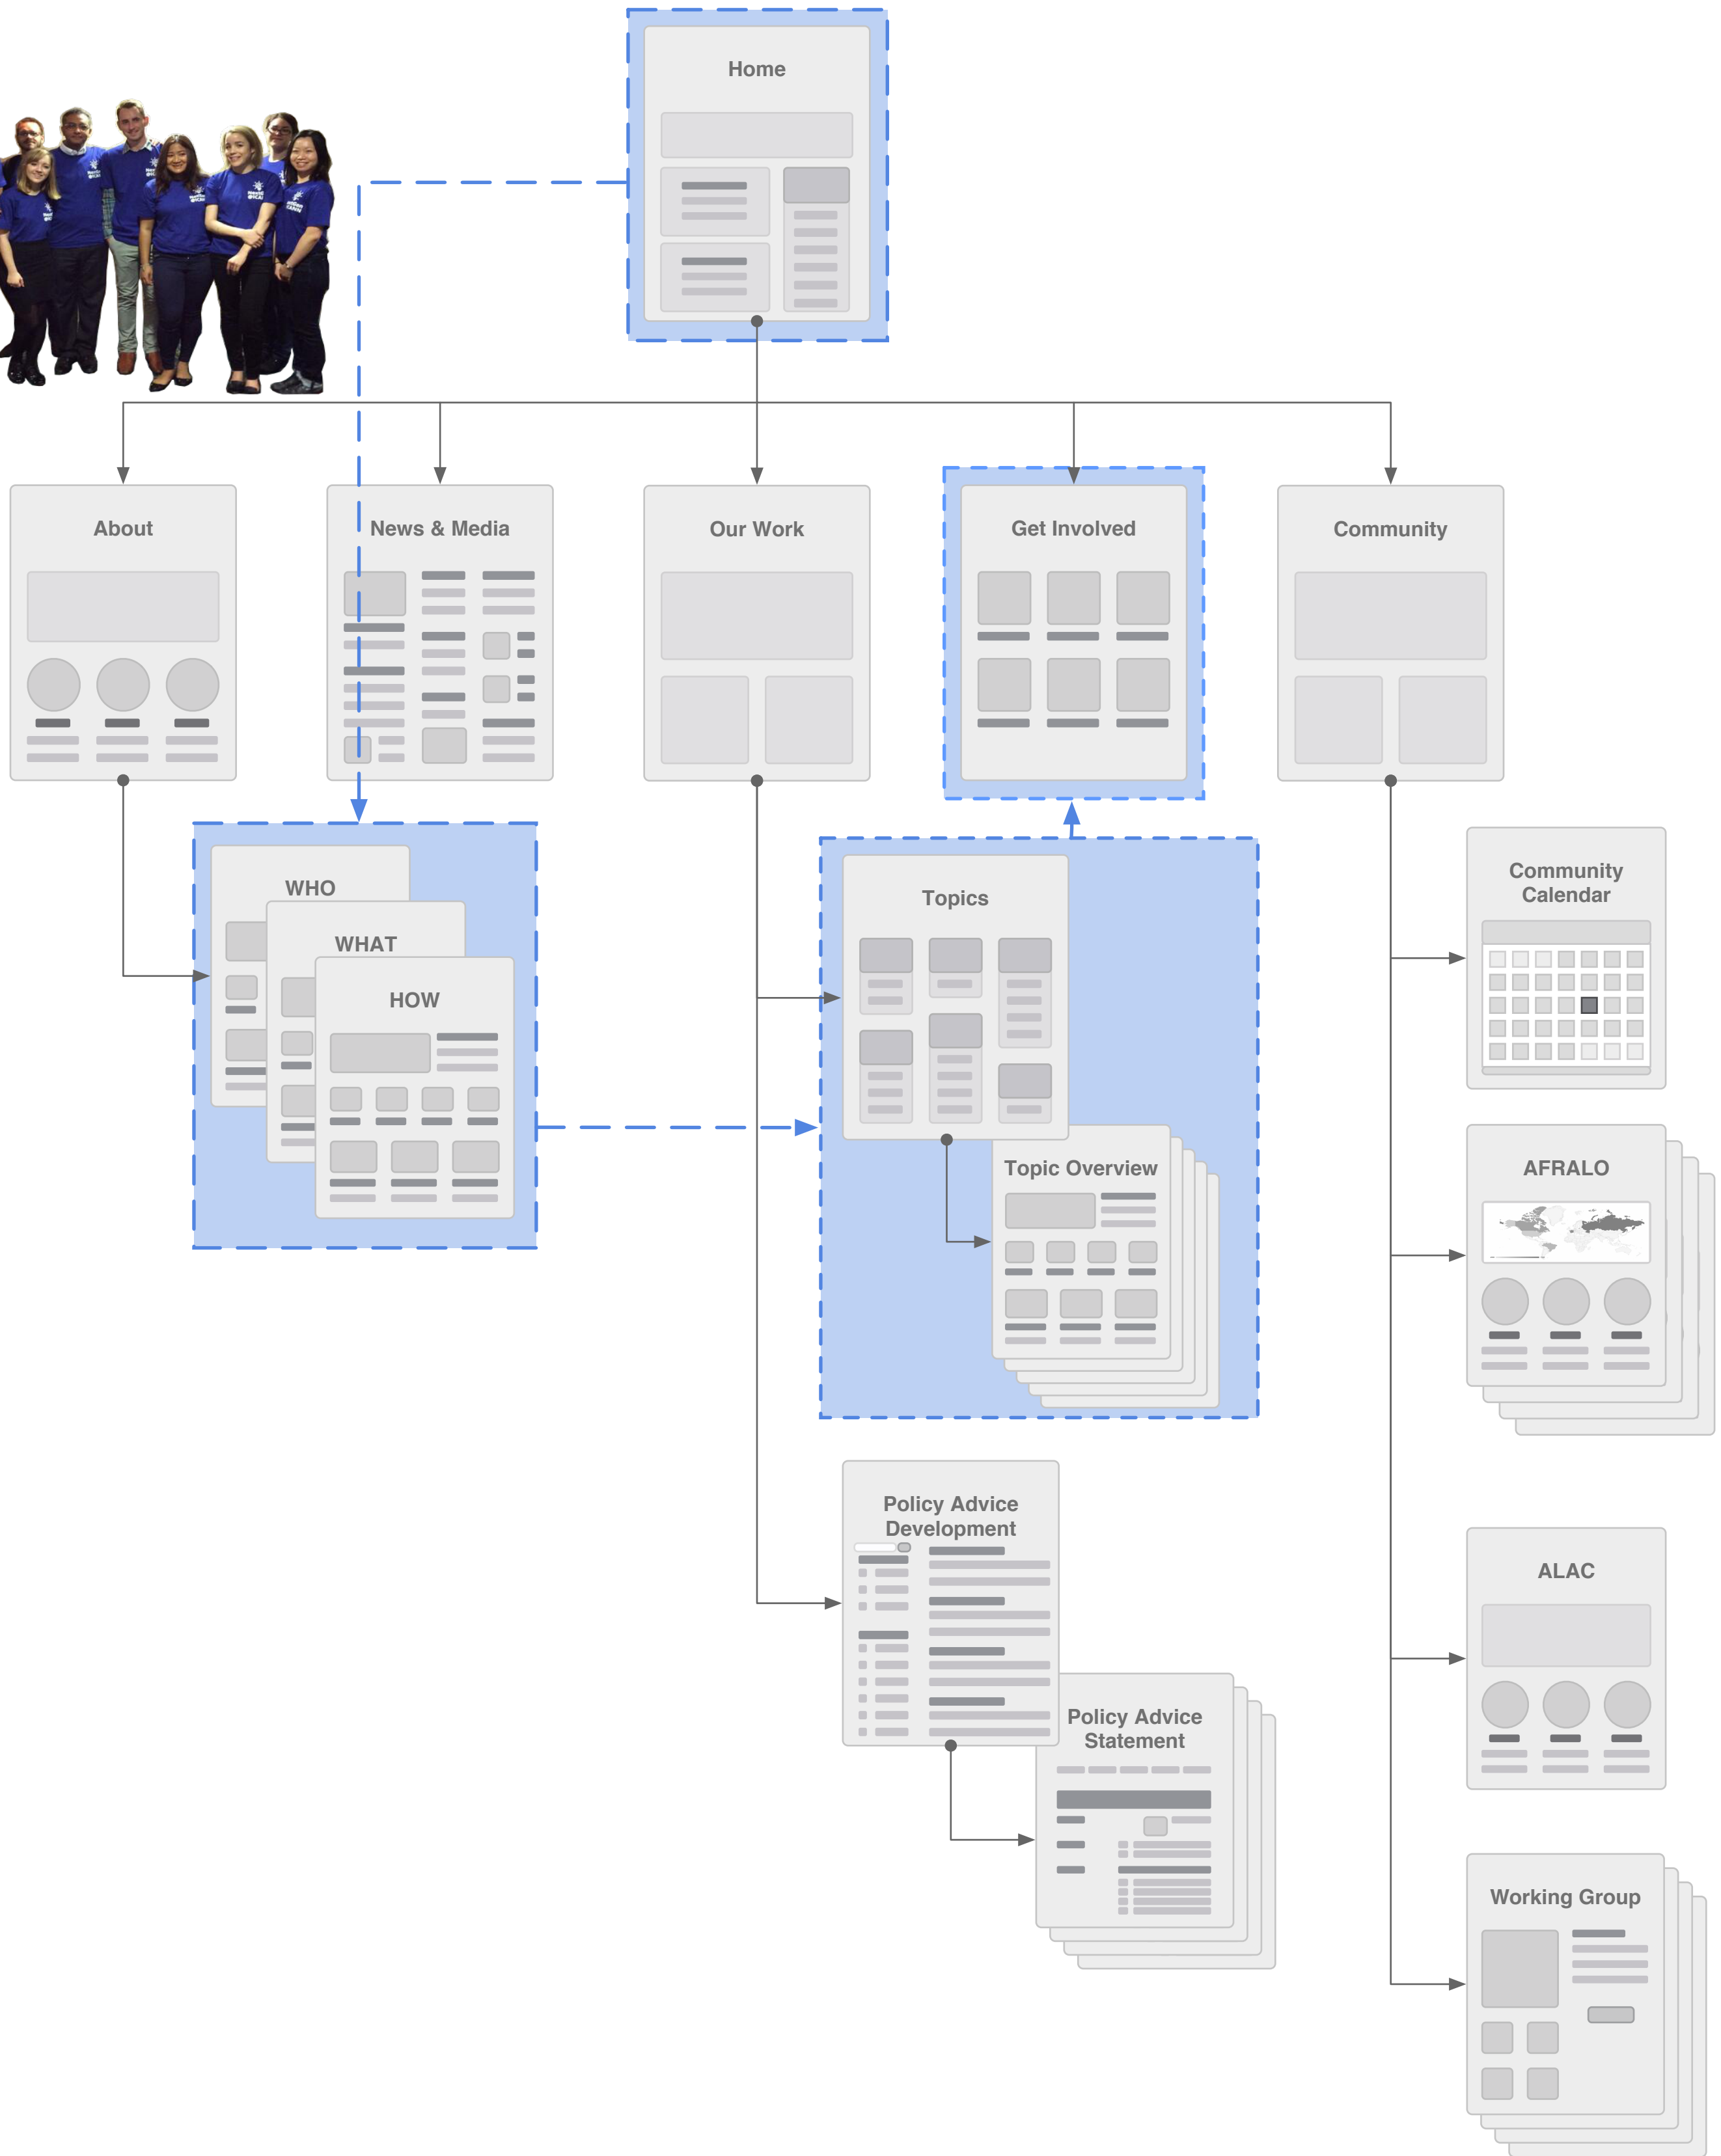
Home

About

News & Media

Our Work

Get Involved

Community

WHO

WHAT

HOW

Topics

Topic Overview

Community Calendar

AFRALO

Policy Advice Development

Policy Advice Statement

ALAC

Working Group